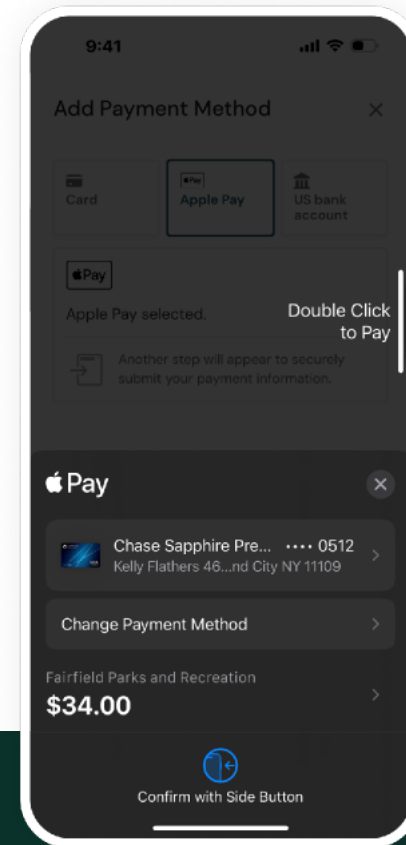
9:41

Add Payment Method

×

Card

Apple Pay

US bank account

Pay

Apple Pay selected.

Double Click to Pay

Another step will appear to securely submit your payment information.

Pay

×

Chase Sapphire Pre... •••• 0512
Kelly Flathers 46...nd City NY 11109

Change Payment Method

Fairfield Parks and Recreation
$34.00

Confirm with Side Button